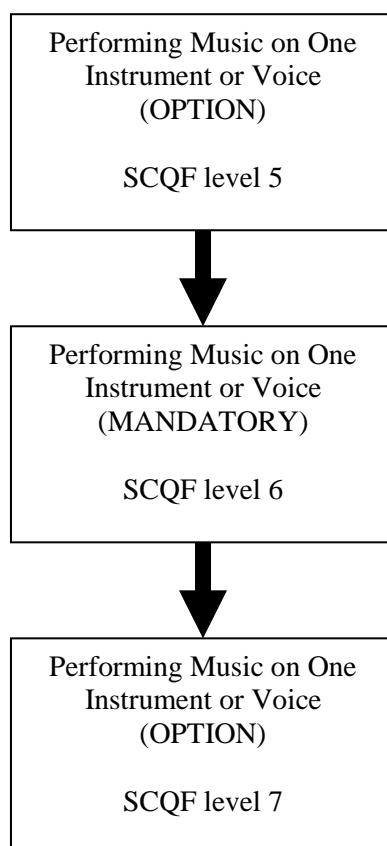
Performing Music on One Instrument or Voice (OPTION)

SCQF level 5

Performing Music on One Instrument or Voice (MANDATORY)

SCQF level 6

Performing Music on One Instrument or Voice (OPTION)

SCQF level 7